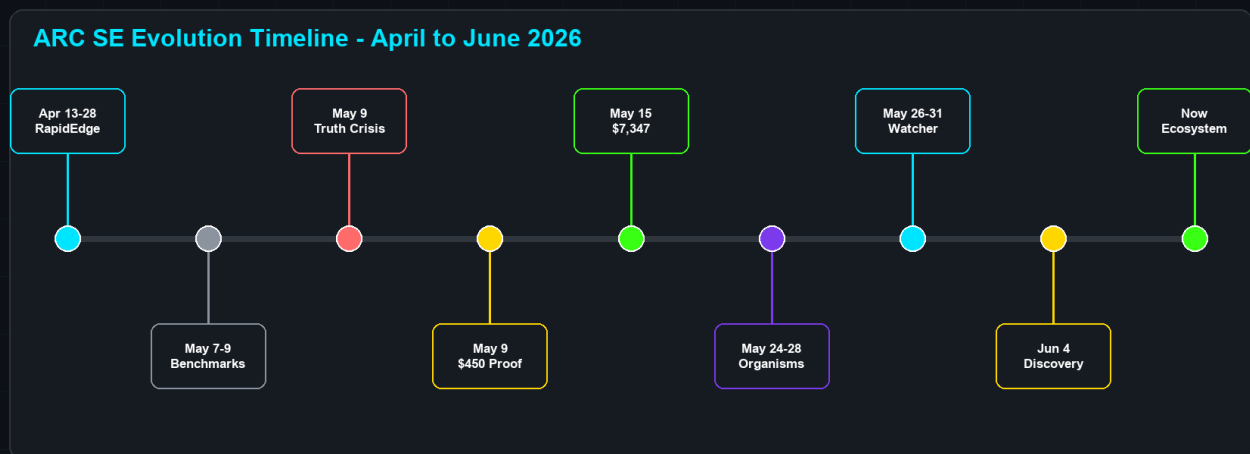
ARC SE Evolution Timeline - April to June 2026

Apr 13-28
RapidEdge

May 7-9
Benchmarks

May 9
Truth Crisis

May 9
$450 Proof

May 15
$7,347

May 24-28
Organisms

May 26-31
Watcher

Jun 4
Discovery

Now
Ecosystem